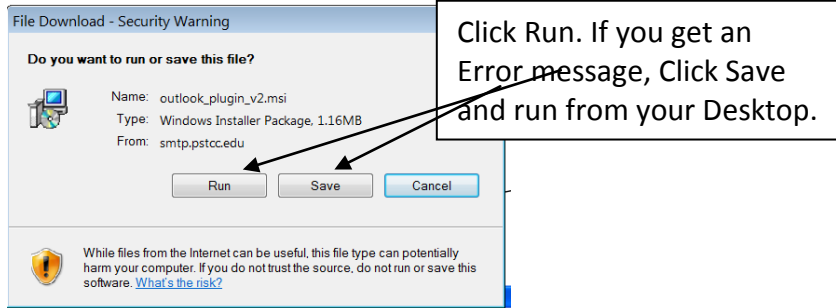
File Download - Security Warning

Do you want to run or save this file?

Name: outlook_plugin_v2.msi
Type: Windows Installer Package, 1.16MB
From: smtp.pstcc.edu

Run Save Cancel

While files from the Internet can be useful, this file type can potentially harm your computer. If you do not trust the source, do not run or save this software. What's the risk?

Click Run. If you get an Error message, Click Save and run from your Desktop.